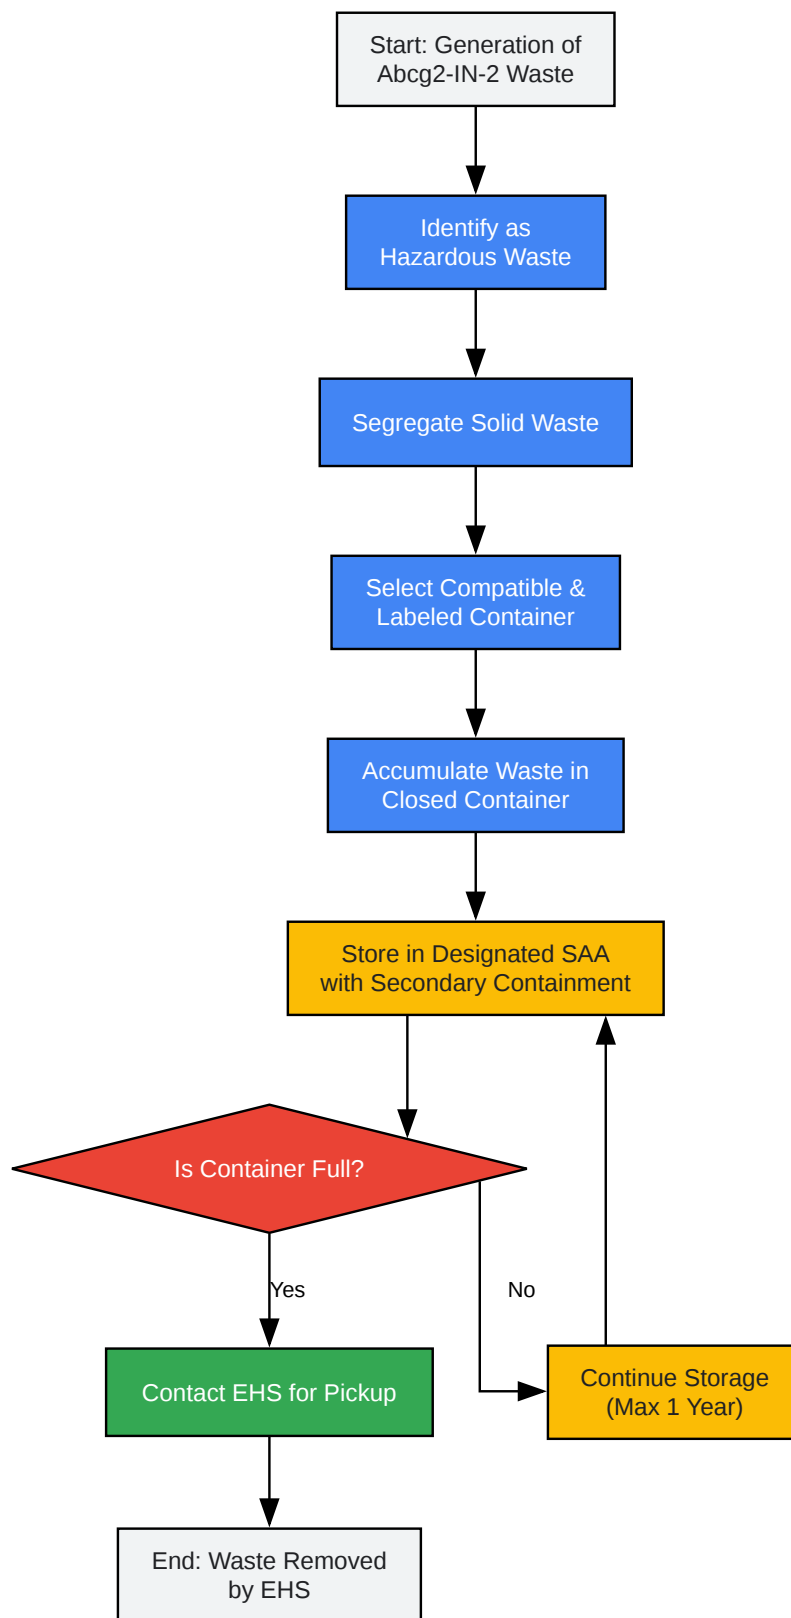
Start: Generation of Abcg2-IN-2 Waste

Identify as Hazardous Waste

Segregate Solid Waste

Select Compatible & Labeled Container

Accumulate Waste in Closed Container

Store in Designated SAA with Secondary Containment

Is Container Full?

Yes

No

Contact EHS for Pickup

Continue Storage (Max 1 Year)

End: Waste Removed by EHS